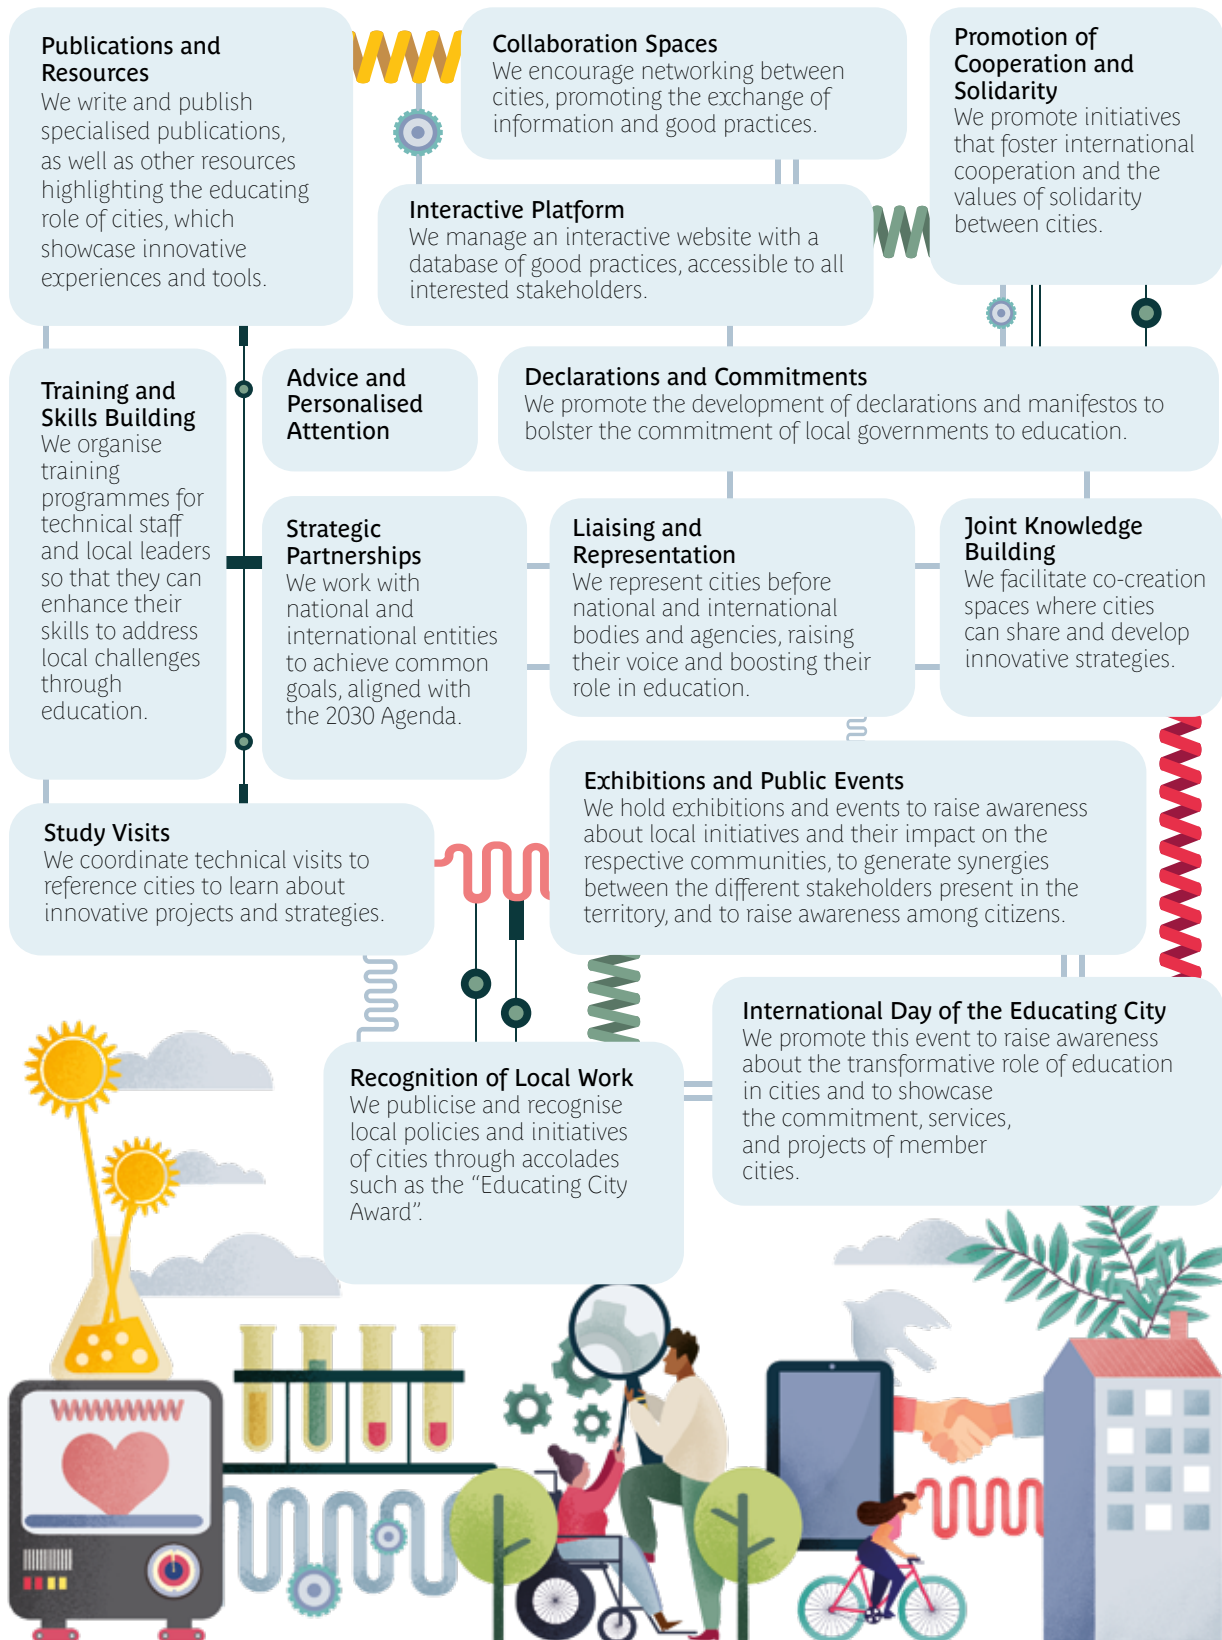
Publications and Resources
We write and publish specialised publications, as well as other resources highlighting the educating role of cities, which showcase innovative experiences and tools.

Collaboration Spaces
We encourage networking between cities, promoting the exchange of information and good practices.

Promotion of Cooperation and Solidarity
We promote initiatives that foster international cooperation and the values of solidarity between cities.

Interactive Platform
We manage an interactive website with a database of good practices, accessible to all interested stakeholders.

Training and Skills Building
We organise training programmes for technical staff and local leaders so that they can enhance their skills to address local challenges through education.

Advice and Personalised Attention

Declarations and Commitments
We promote the development of declarations and manifestos to bolster the commitment of local governments to education.

Strategic Partnerships
We work with national and international entities to achieve common goals, aligned with the 2030 Agenda.

Liaising and Representation
We represent cities before national and international bodies and agencies, raising their voice and boosting their role in education.

Joint Knowledge Building
We facilitate co-creation spaces where cities can share and develop innovative strategies.

Study Visits
We coordinate technical visits to reference cities to learn about innovative projects and strategies.

Exhibitions and Public Events
We hold exhibitions and events to raise awareness about local initiatives and their impact on the respective communities, to generate synergies between the different stakeholders present in the territory, and to raise awareness among citizens.

International Day of the Educating City
We promote this event to raise awareness about the transformative role of education in cities and to showcase the commitment, services, and projects of member cities.

Recognition of Local Work
We publicise and recognise local policies and initiatives of cities through accolades such as the “Educating City Award”.